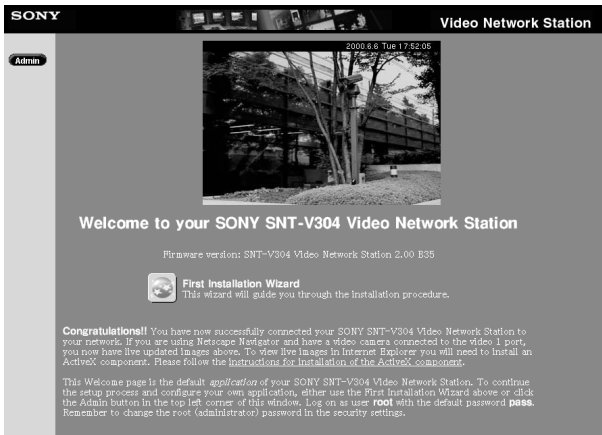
SONY

Video Network Station

Admin

2000.6.6 Tue 17:52:05

Welcome to your SONY SNT-V304 Video Network Station

Firmware version: SNT-V304 Video Network Station 2.00 B35

First Installation Wizard
This wizard will guide you through the installation procedure.

Congratulations!! You have now successfully connected your SONY SNT-V304 Video Network Station to your network. If you are using Netscape Navigator and have a video camera connected to the video 1 port, you now have live updated images above. To view live images in Internet Explorer you will need to install an ActiveX component. Please follow the Instructions for installation of the ActiveX component.

This Welcome page is the default application of your SONY SNT-V304 Video Network Station. To continue the setup process and configure your own application, either use the First Installation Wizard above or click the Admin button in the top left corner of this window. Log on as user root with the default password pass. Remember to change the root (administrator) password in the security settings.